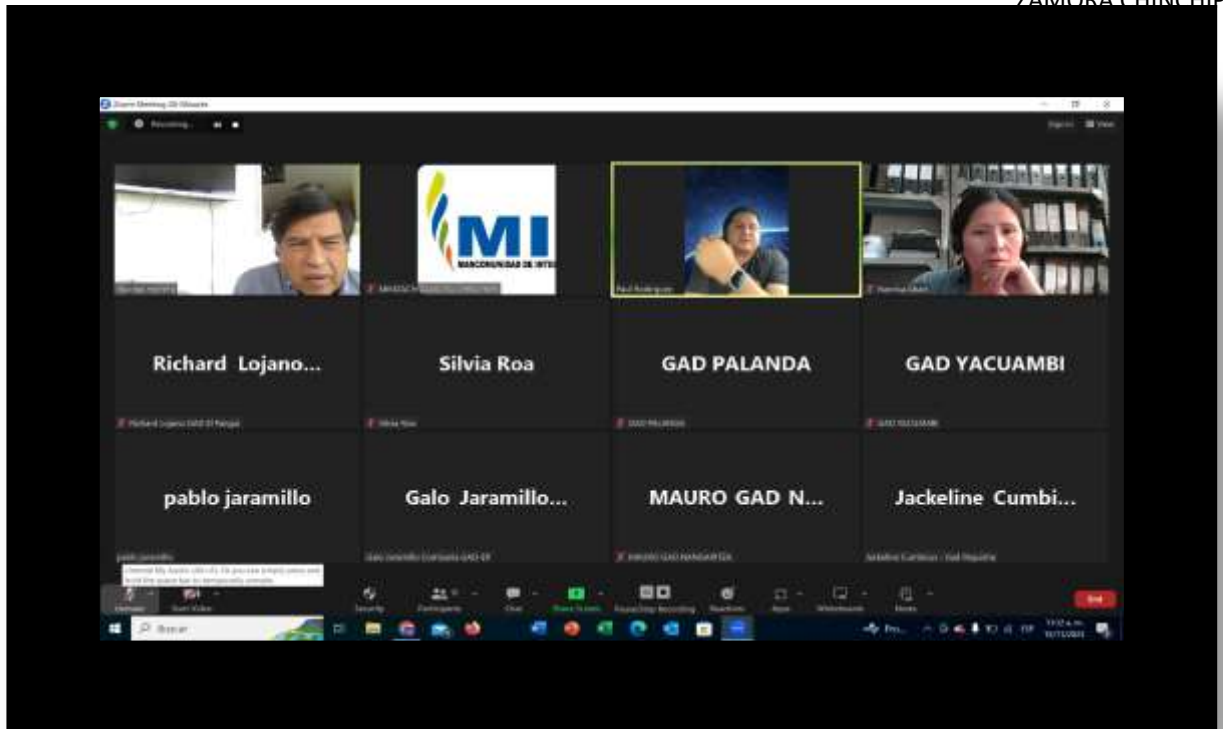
ZAMORA CHINCHIP

Zoom Meeting

Recording...

MI

MANCOMUNIDAD DE INTE

Richard Lojano...

Silvia Roa

GAD PALANDA

GAD YACUAMBI

pablo jaramillo

Galo Jaramillo...

MAURO GAD N...

Jackeline Cumbi...

Unmute

Start Video

Security

Participants

Chat

Share Screen

Pause/Stop Recording

Reactions

Apps

Whiteboards

More

End

Buscar